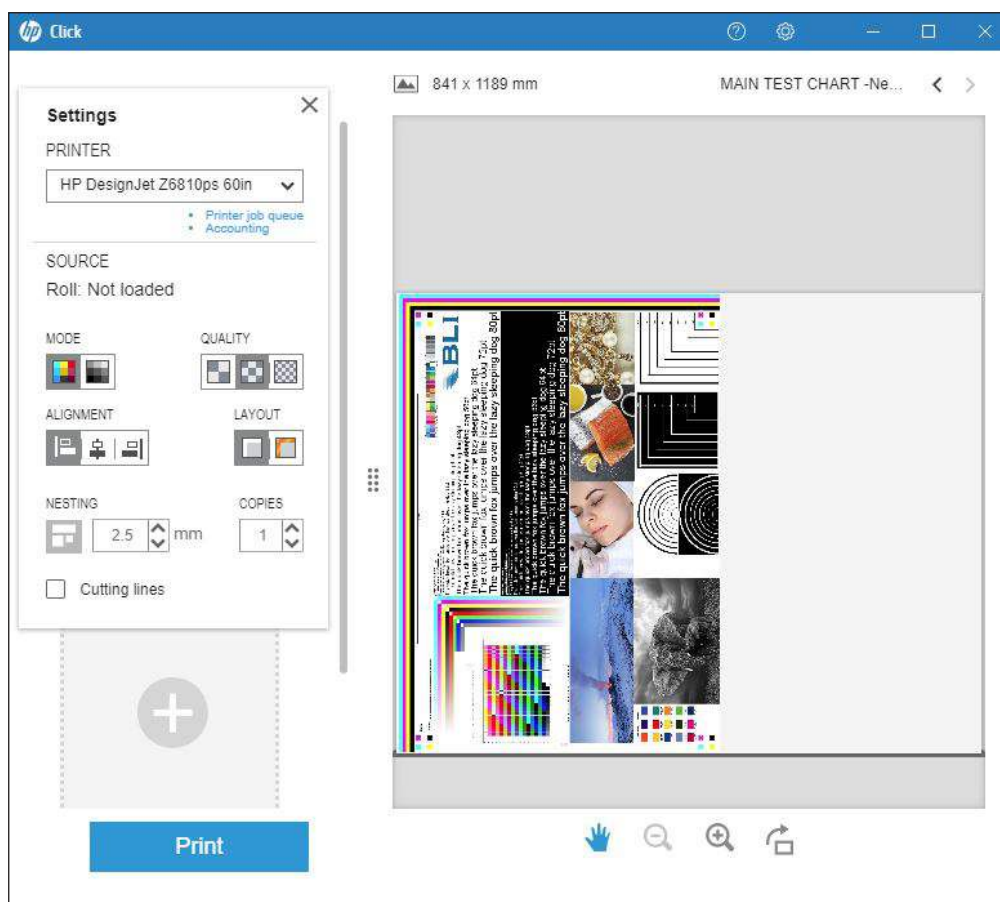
Click

Settings

PRINTER

HP DesignJet Z6810ps 60in

• Printer job queue
• Accounting

SOURCE

Roll: Not loaded

MODE

QUALITY

ALIGNMENT

LAYOUT

NESTING

2.5 mm

COPIES

1

Cutting lines

Print

841 x 1189 mm

MAIN TEST CHART -Ne...

BLI

The quick brown fox jumps over the lazy sleeping dog 72pt

The quick brown fox jumps over the lazy sleeping dog 80pt

The quick brown fox jumps over the lazy sleeping dog 72pt

The quick brown fox jumps over the lazy sleeping dog 80pt